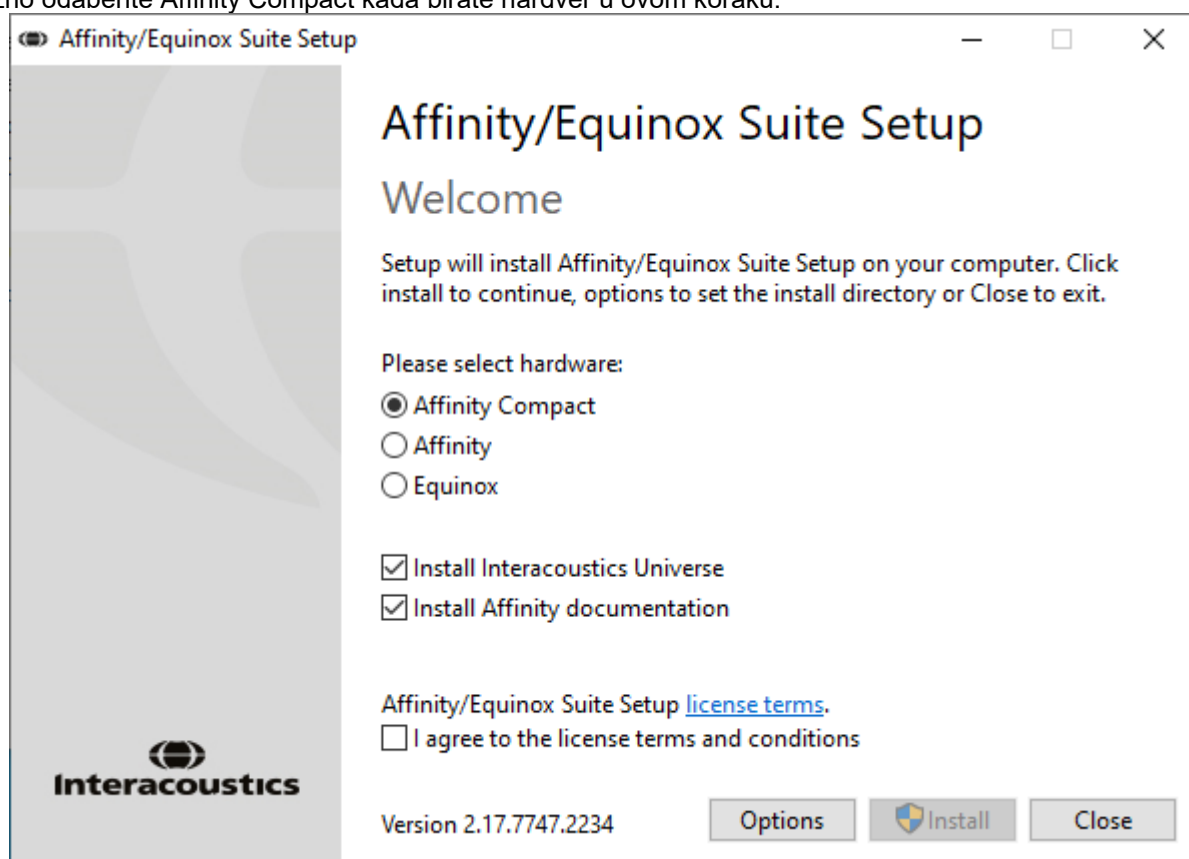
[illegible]no odaberite Affinity Compact kada birate hardver u ovom koraku.

Affinity/Equinox Suite Setup

Affinity/Equinox Suite Setup

Welcome

Setup will install Affinity/Equinox Suite Setup on your computer. Click install to continue, options to set the install directory or Close to exit.

Please select hardware:

Affinity Compact

Affinity

Equinox

Install Interacoustics Universe

Install Affinity documentation

Affinity/Equinox Suite Setup license terms.

I agree to the license terms and conditions

Interacoustics

Version 2.17.7747.2234

Options

Install

Close